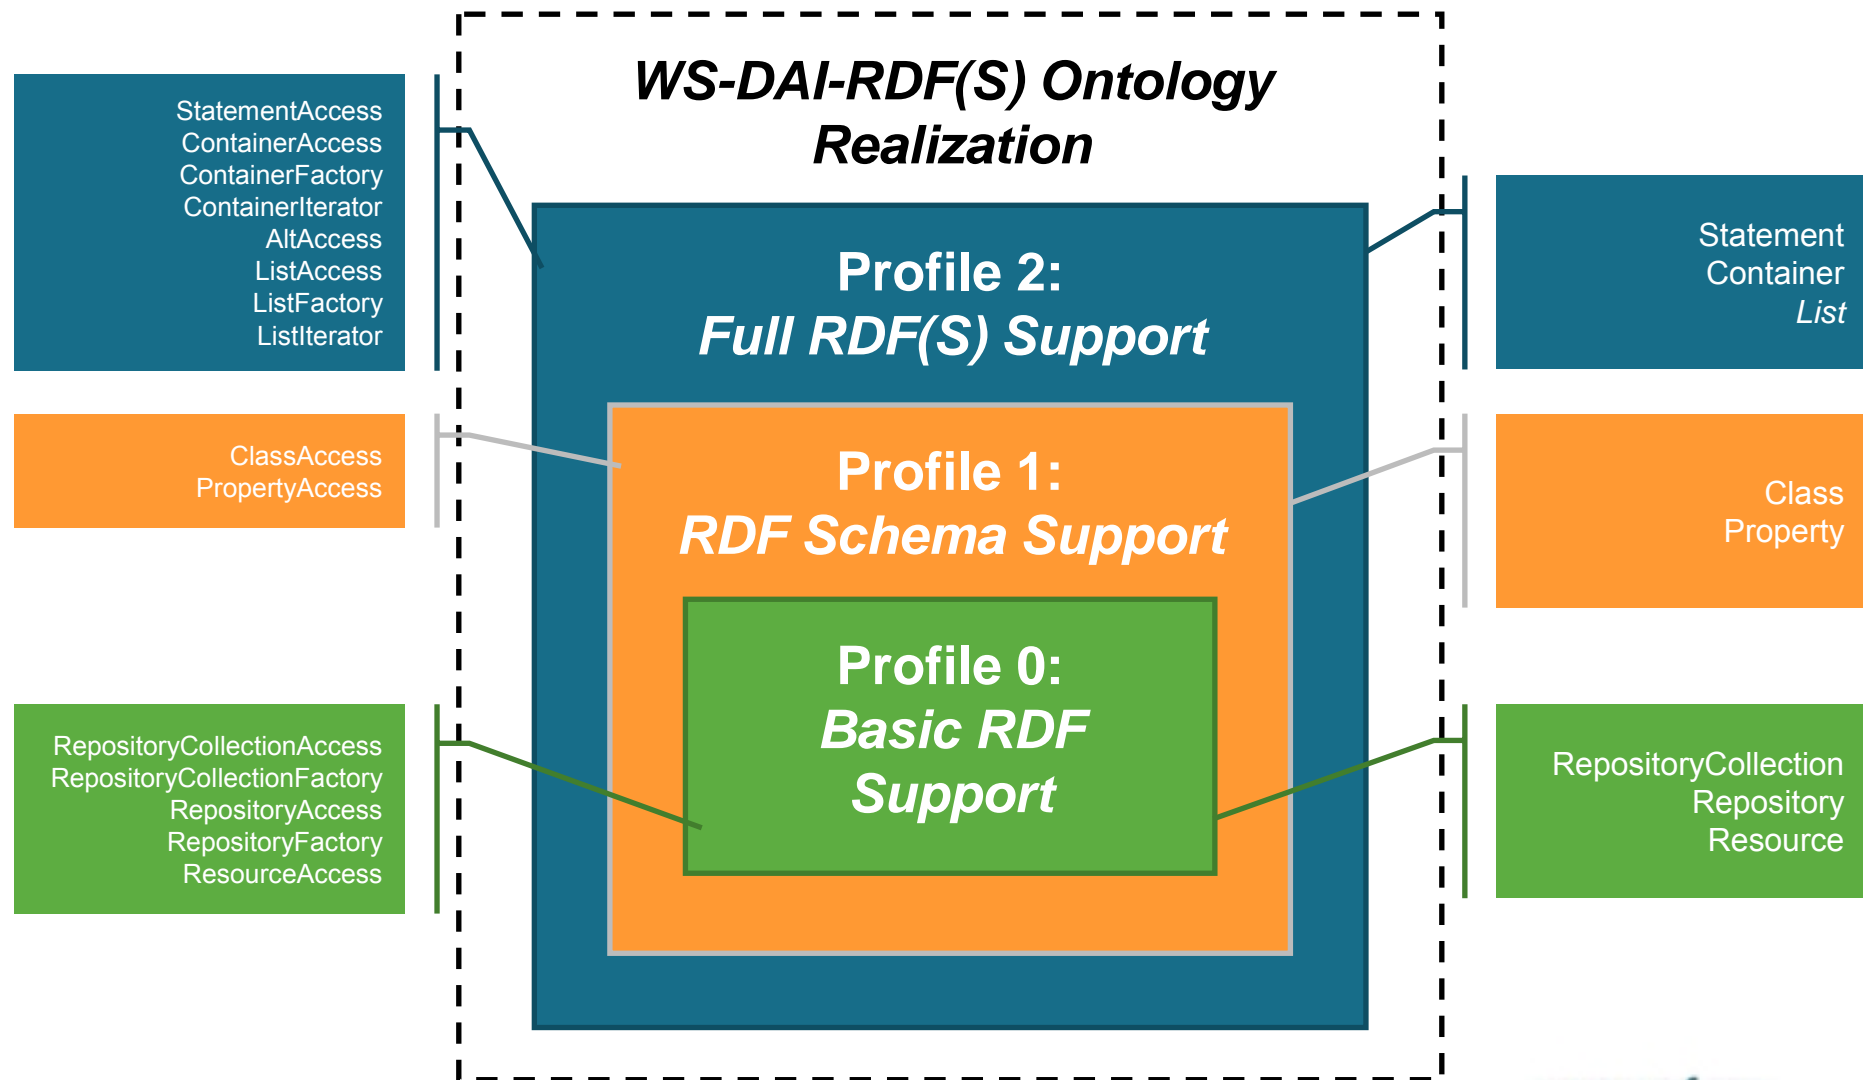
WS-DAI-RDF(S) Ontology Realization

StatementAccess
ContainerAccess
ContainerFactory
ContainerIterator
AltAccess
ListAccess
ListFactory
ListIterator

Profile 2:
Full RDF(S) Support

Statement
Container
List

ClassAccess
PropertyAccess

Profile 1:
RDF Schema Support

Class
Property

Profile 0:
Basic RDF Support

RepositoryCollectionAccess
RepositoryCollectionFactory
RepositoryAccess
RepositoryFactory
ResourceAccess

RepositoryCollection
Repository
Resource